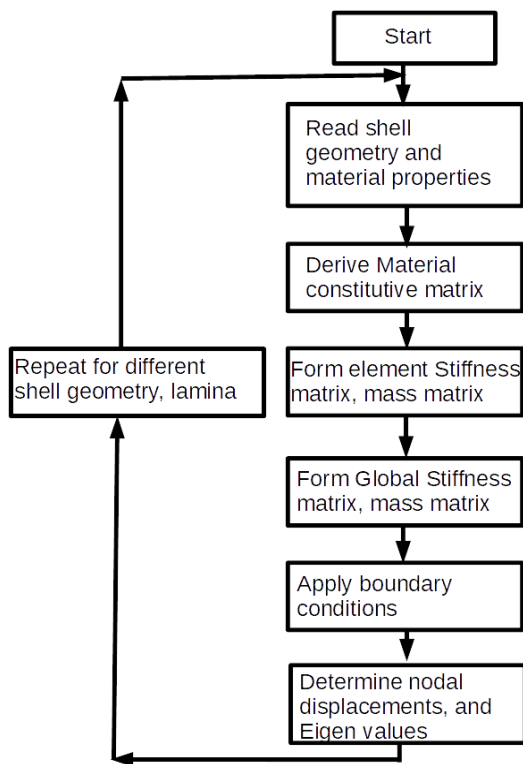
Start

Read shell geometry and material properties

Derive Material constitutive matrix

Form element Stiffness matrix, mass matrix

Form Global Stiffness matrix, mass matrix

Apply boundary conditions

Determine nodal displacements, and Eigen values

Repeat for different shell geometry, lamina